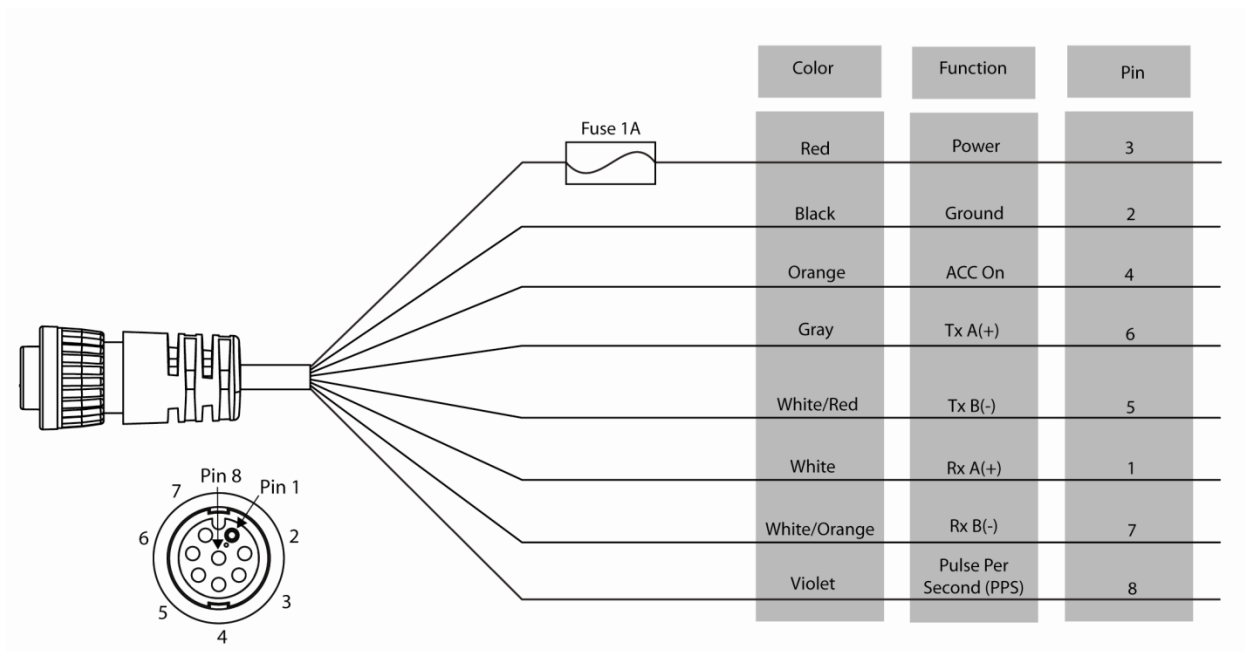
| Color | Function | Pin |
|---|---|---|
| Red | Power | 3 |
| Black | Ground | 2 |
| Orange | ACC On | 4 |
| Gray | Tx A(+) | 6 |
| White/Red | Tx B(-) | 5 |
| White | Rx A(+) | 1 |
| White/Orange | Rx B(-) | 7 |
| Violet | Pulse Per Second (PPS) | 8 |

Fuse 1A

7 Pin 8 Pin 1
6 2
5 3
4